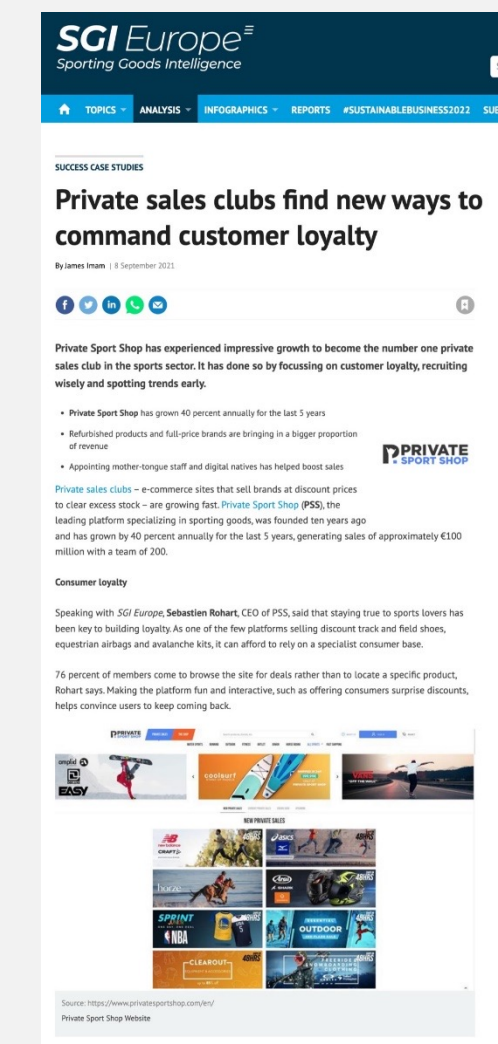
SGI Europe
Sporting Goods Intelligence

TOPICS ANALYSIS INFOGRAPHICS REPORTS #SUSTAINABLEBUSINESS2022 SUE

SUCCESS CASE STUDIES

Private sales clubs find new ways to command customer loyalty

By James Imam | 8 September 2021

Private Sport Shop has experienced impressive growth to become the number one private sales club in the sports sector. It has done so by focussing on customer loyalty, recruiting wisely and spotting trends early.

- Private Sport Shop has grown 40 percent annually for the last 5 years
- Refurbished products and full-price brands are bringing in a bigger proportion of revenue
- Appointing mother-tongue staff and digital natives has helped boost sales

PRIVATE SPORT SHOP

Private sales clubs – e-commerce sites that sell brands at discount prices to clear excess stock – are growing fast. Private Sport Shop (PSS), the leading platform specializing in sporting goods, was founded ten years ago and has grown by 40 percent annually for the last 5 years, generating sales of approximately €100 million with a team of 200.

Consumer loyalty

Speaking with SGI Europe, Sebastien Rohart, CEO of PSS, said that staying true to sports lovers has been key to building loyalty. As one of the few platforms selling discount track and field shoes, equestrian airbags and avalanche kits, it can afford to rely on a specialist consumer base.

76 percent of members come to browse the site for deals rather than to locate a specific product, Rohart says. Making the platform fun and interactive, such as offering consumers surprise discounts, helps convince users to keep coming back.

PRIVATE SPORT SHOP
EASY
coolcuff
NEW PRIVATE SALES
CRAFT
ASICS
48HRS
horze
SPRINT
NBA
OUTDOOR
CLEAROUT

Source: https://www.privatesportshop.com/en/
Private Sport Shop Website